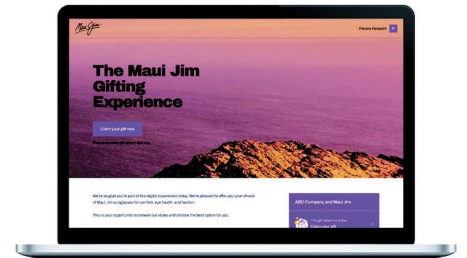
Maui Jim

Preview Recipient

The Maui Jim Gifting Experience

Claim your gift now

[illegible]

We're so glad you're part of this digital experience today. We're pleased to offer you your choice of Maui Jim sunglasses for comfort, eye health, and fashion.

This is your opportunity to browse our styles and choose the best option for you.

ABC Company and Maui Jim

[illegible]

Claim you gift